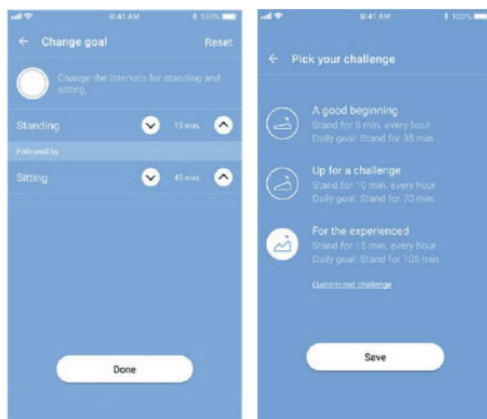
9:41 AM

100%

← Change goal

Reset

Change the intervals for standing and sitting.

Standing

15 min.

Followed by

Sitting

45 min.

Done

9:41 AM

100%

← Pick your challenge

A good beginning
Stand for 5 min. every hour
Daily goal: Stand for 35 min.

Up for a challenge
Stand for 10 min. every hour
Daily goal: Stand for 70 min.

For the experienced
Stand for 15 min. every hour
Daily goal: Stand for 105 min.

Customised challenge

Save